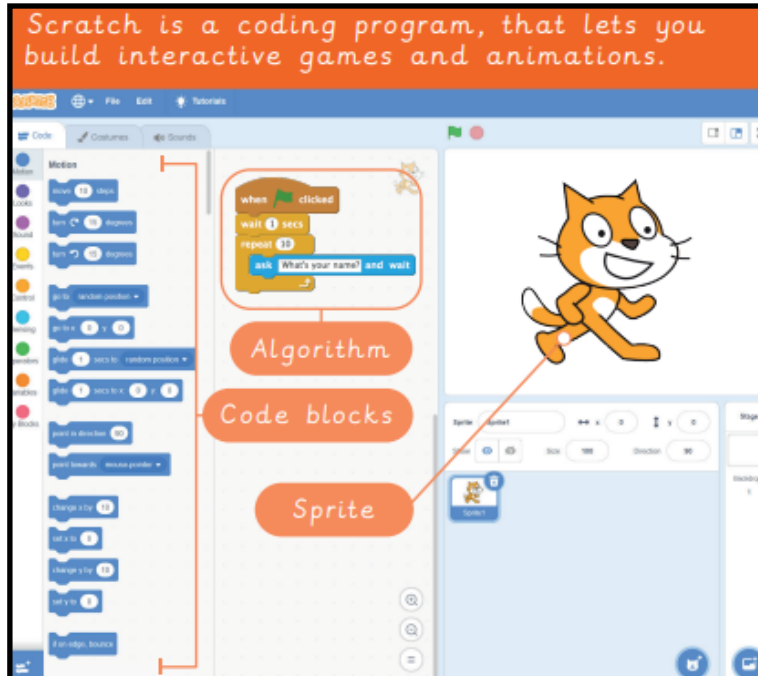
Scratch is a coding program, that lets you build interactive games and animations.

File Edit Tutorials

Code Costumes Sounds

Motion Looks Sound Events Control Sensing Operators Variables My Blocks

Motion

move 10 steps

turn 15 degrees

turn 15 degrees

go to random position

go to x: 0 y: 0

glide 1 secs to random position

glide 1 secs to x: 0 y: 0

point in direction 90

point towards mouse-pointer

change x by 10

set x to 0

change y by 10

set y to 0

if on edge, bounce

when clicked

wait 1 secs

repeat 10

ask What's your name? and wait

Algorithm

Code blocks

Sprite

Sprite Sprite1 x 0 y 0

Show Size 100 Direction 90

Sprite1

Stage

Backdrops 1